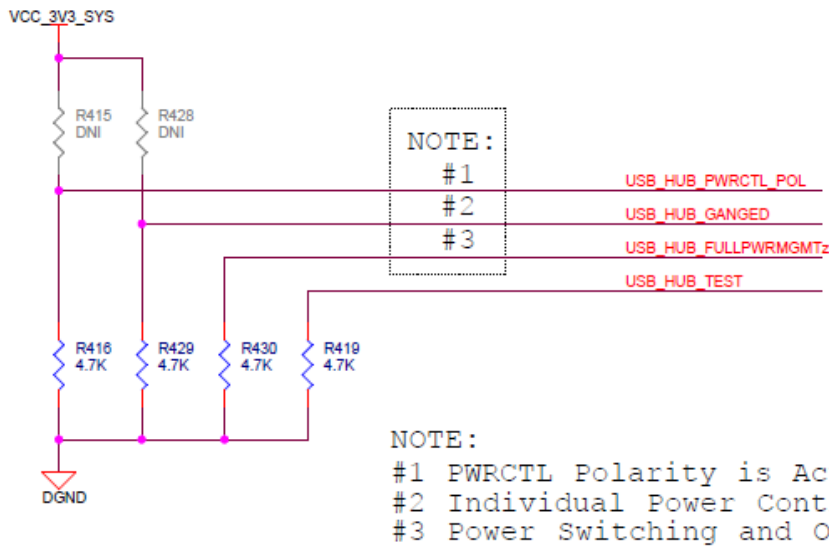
VCC_3V3_SYS

R415
DNI

R428
DNI

NOTE:
#1
#2
#3

USB_HUB_PWRCTL_POL
USB_HUB_GANGED
USB_HUB_FULLPWRMGMTz
USB_HUB_TEST

R416
4.7K

R429
4.7K

R430
4.7K

R419
4.7K

DGND

NOTE:
#1 PWRCTL Polarity is Ac
#2 Individual Power Cont
#3 Power Switching and O